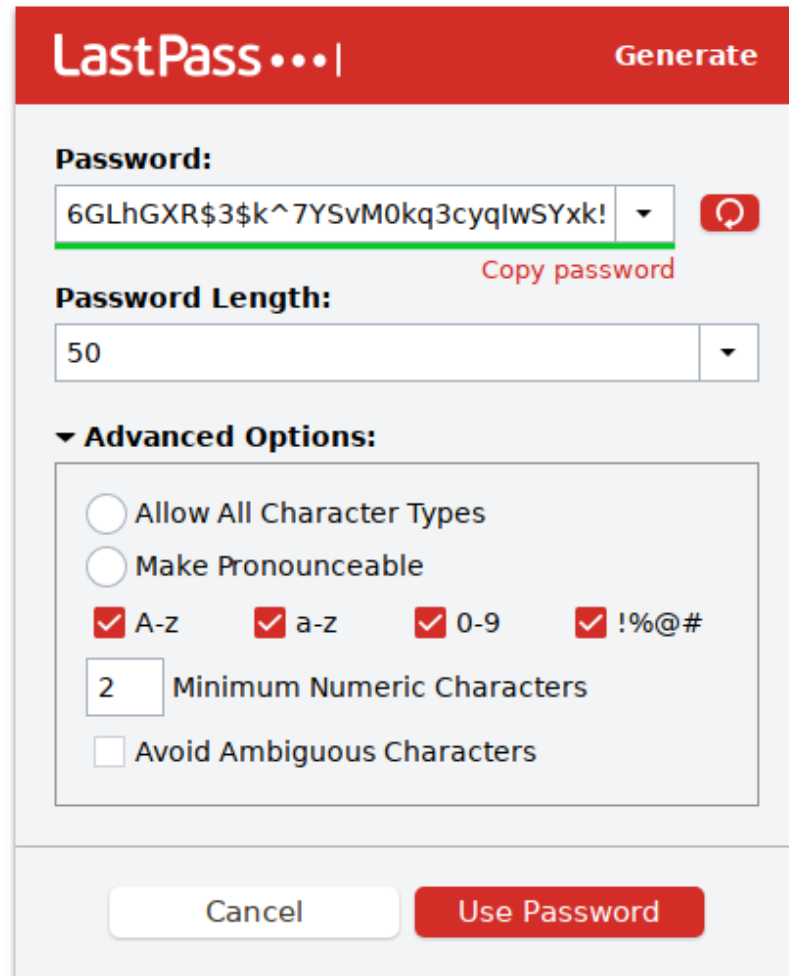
LastPass•••|

Generate

Password:

6GLhGXR$3$k^7YSvM0kq3cyqIwSYxk!

Copy password

Password Length:

50

Advanced Options:

Allow All Character Types

Make Pronounceable

A-z

a-z

0-9

!%@#

2 Minimum Numeric Characters

Avoid Ambiguous Characters

Cancel

Use Password